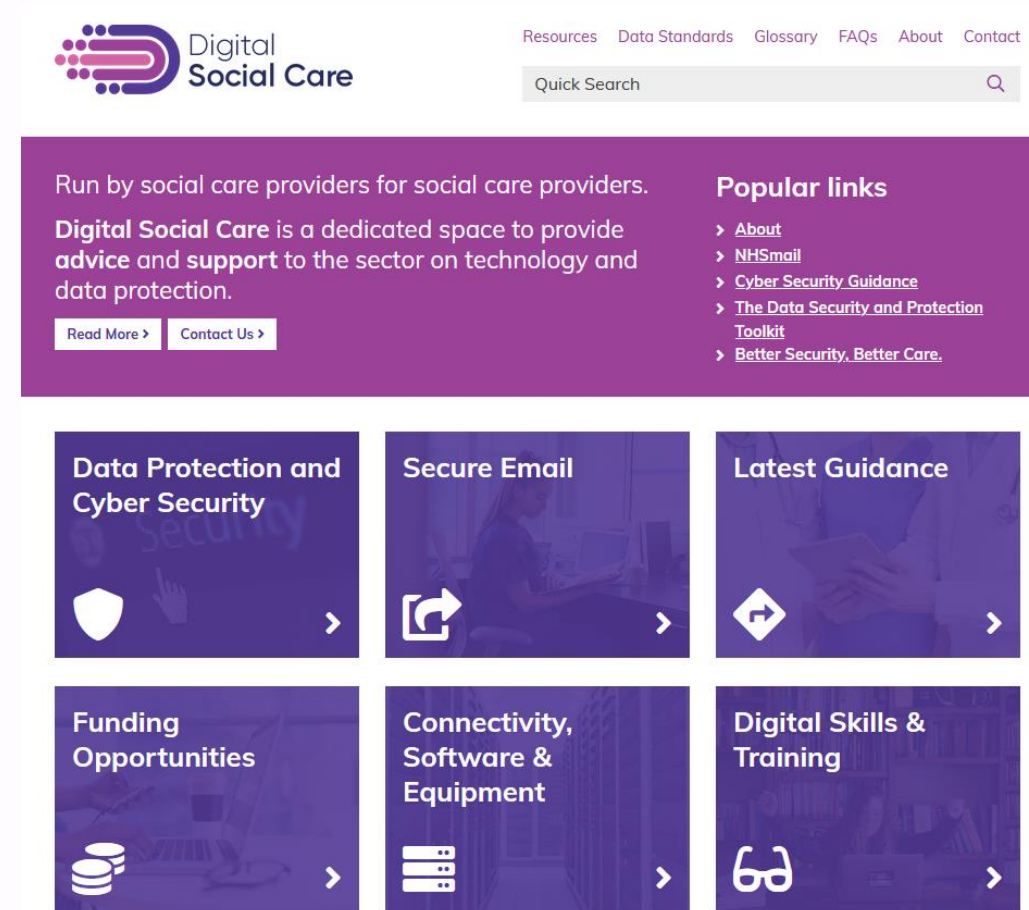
Digital Social Care

Resources Data Standards Glossary FAQs About Contact

Quick Search

Run by social care providers for social care providers.

**Digital Social Care** is a dedicated space to provide **advice** and **support** to the sector on technology and data protection.

Read More › Contact Us ›

Popular links

› About
› NHSmail
› Cyber Security Guidance
› The Data Security and Protection Toolkit
› Better Security, Better Care.

Data Protection and Cyber Security

Secure Email

Latest Guidance

Funding Opportunities

Connectivity, Software & Equipment

Digital Skills & Training